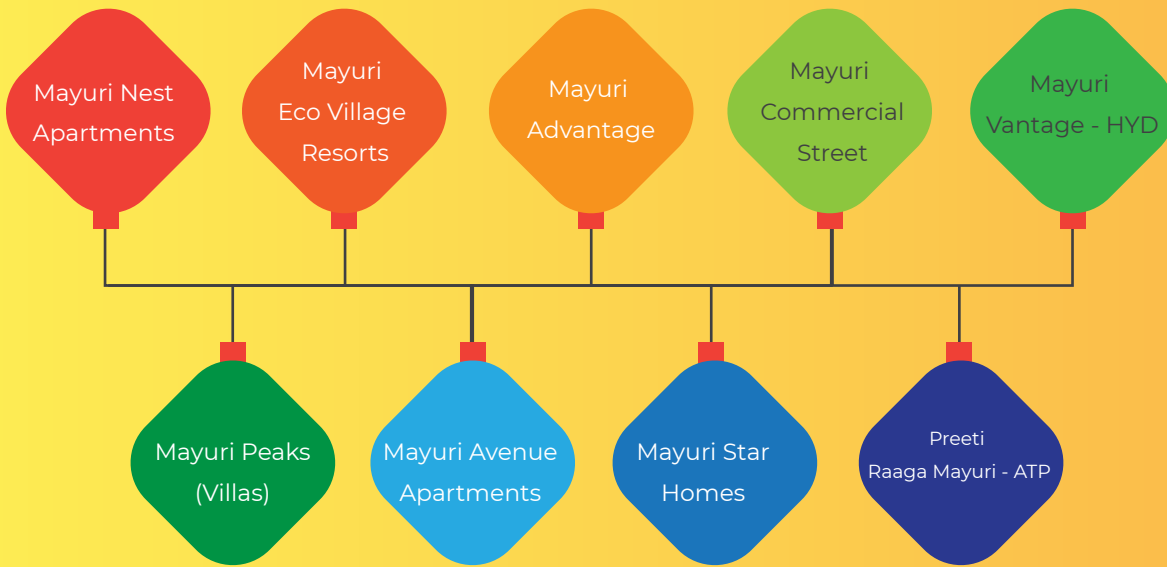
Mayuri Nest Apartments

Mayuri Eco Village Resorts

Mayuri Advantage

Mayuri Commercial Street

Mayuri Vantage - HYD

Mayuri Peaks (Villas)

Mayuri Avenue Apartments

Mayuri Star Homes

Preeti Raaga Mayuri - ATP